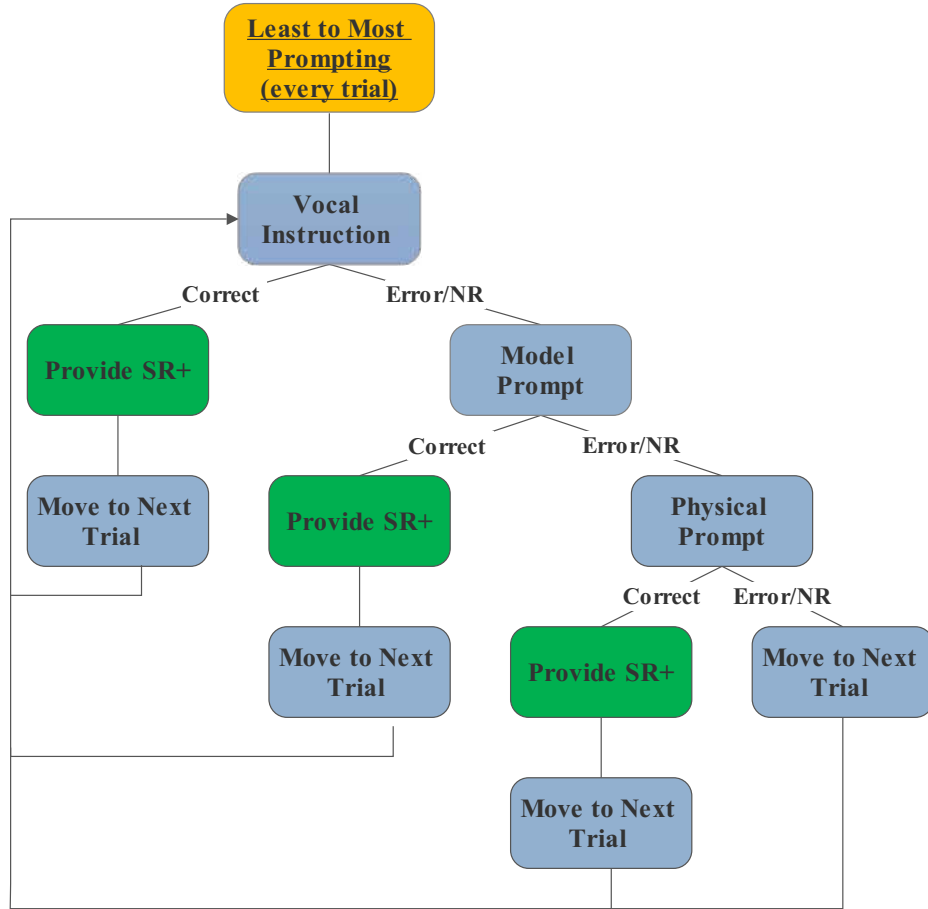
Least to Most Prompting (every trial)

Vocal Instruction

Correct

Error/NR

Provide SR+

Move to Next Trial

Model Prompt

Correct

Error/NR

Provide SR+

Move to Next Trial

Physical Prompt

Correct

Error/NR

Provide SR+

Move to Next Trial

Move to Next Trial